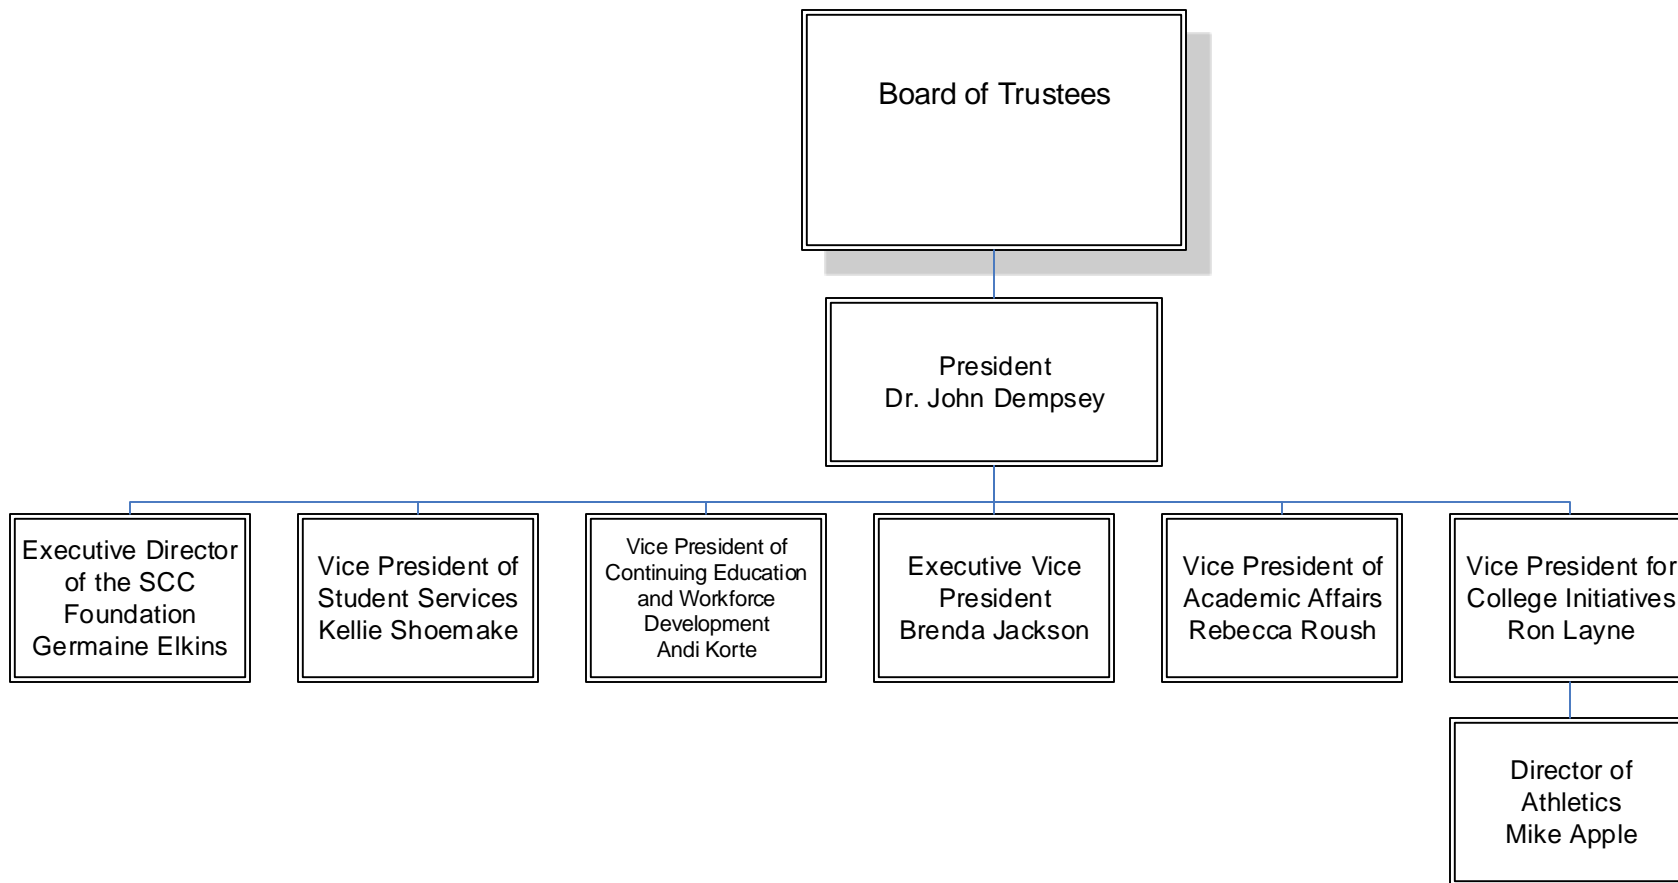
Board of Trustees

President
Dr. John Dempsey

Executive Director of the SCC Foundation
Germaine Elkins

Vice President of Student Services
Kellie Shoemake

Vice President of Continuing Education and Workforce Development
Andi Korte

Executive Vice President
Brenda Jackson

Vice President of Academic Affairs
Rebecca Roush

Vice President for College Initiatives
Ron Layne

Director of Athletics
Mike Apple